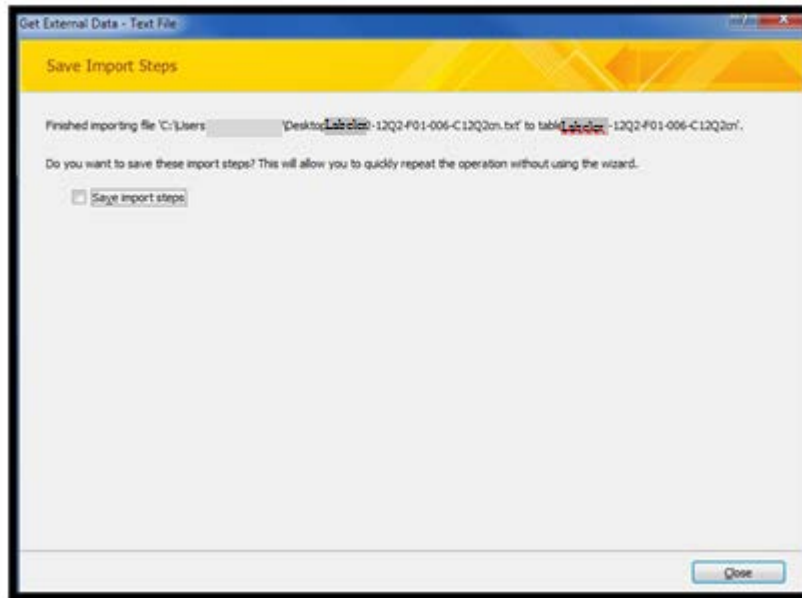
Get External Data - Text File

Save Import Steps

Finished importing file 'C:\Users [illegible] \Desktop\Labclm0-12Q2-F01-006-C12Q2cn.txt' to table 'Labclm-12Q2-F01-006-C12Q2cn'.

Do you want to save these import steps? This will allow you to quickly repeat the operation without using the wizard.

Save import steps

Close